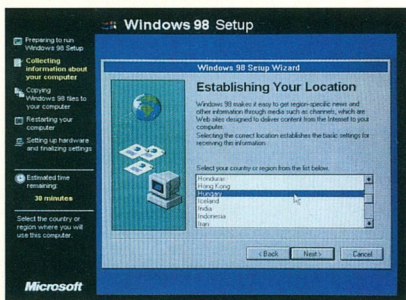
Windows 98 Setup

Preparing to run Windows 98 Setup

Collecting information about your computer

Copying Windows 98 files to your computer

Restarting your computer

Setting up hardware and finalizing settings

Estimated time remaining:

30 minutes

Select the country or region where you will use this computer.

Microsoft

Windows 98 Setup Wizard

Establishing Your Location

Windows 98 makes it easy to get region-specific news and other information through media such as channels, which are Web sites designed to deliver content from the Internet to your computer.

Selecting the correct location establishes the basic settings for receiving this information.

Select your country or region from the list below.

Honduras
Hong Kong
Hungary
Iceland
India
Indonesia
Iran

< Back

Next >

Cancel